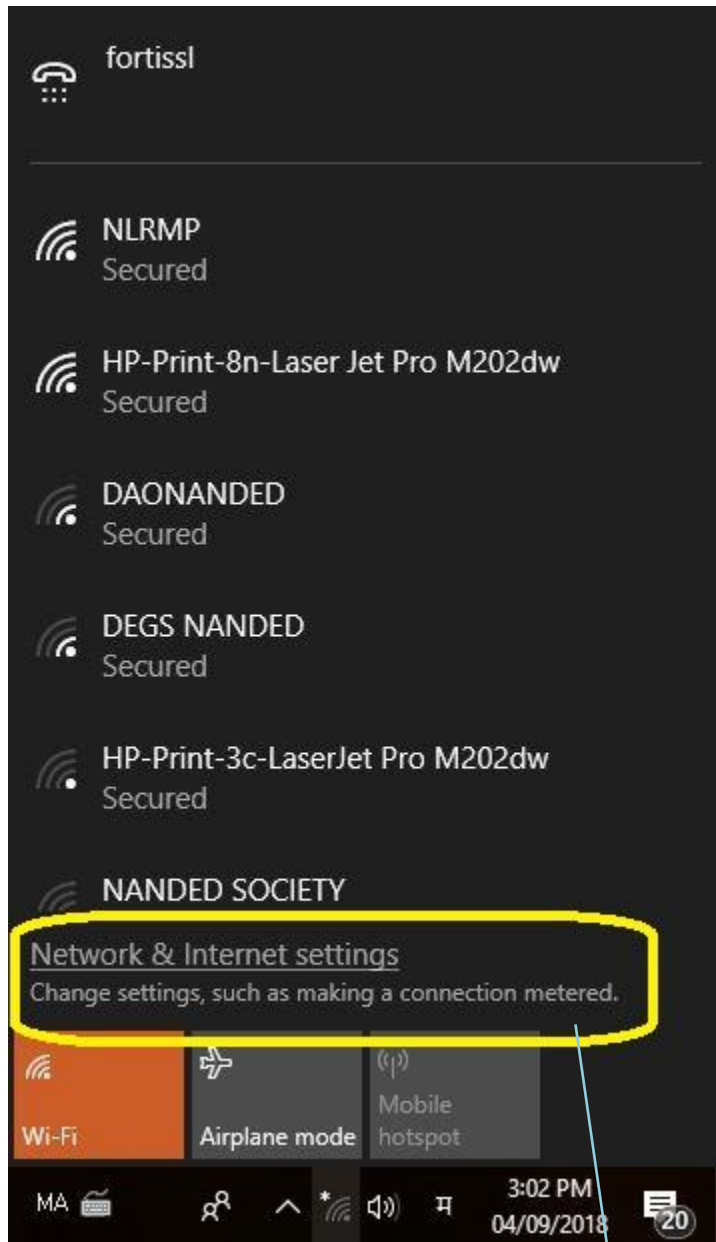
fortissl

NLRMP
Secured

HP-Print-8n-Laser Jet Pro M202dw
Secured

DAONANDED
Secured

DEGS NANDED
Secured

HP-Print-3c-LaserJet Pro M202dw
Secured

NANDED SOCIETY

Network & Internet settings
Change settings, such as making a connection metered.

Wi-Fi

Airplane mode

Mobile hotspot

MA

म

3:02 PM
04/09/2018

20